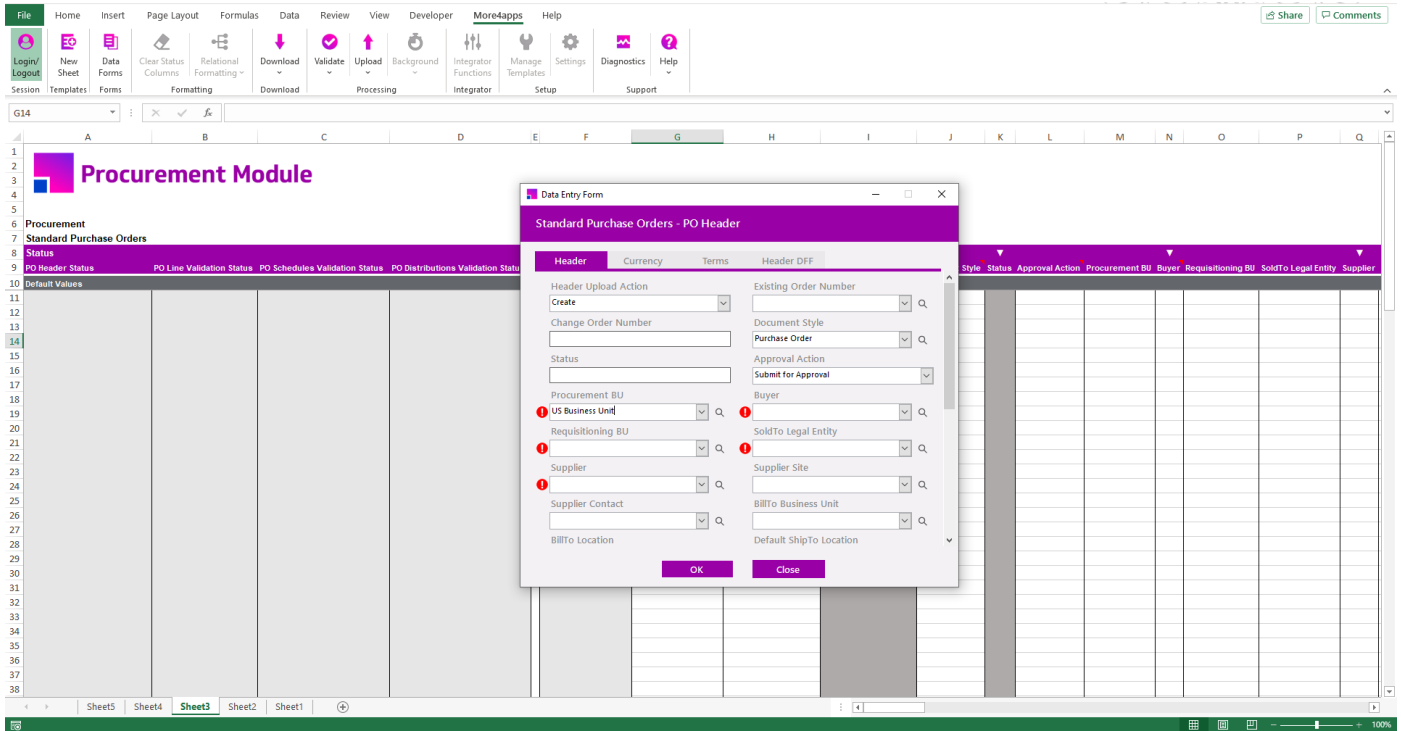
File Home Insert Page Layout Formulas Data Review View Developer More4apps Help

Share Comments

Login/ Logout
Session
New Sheet
Templates
Data Forms
Forms
Clear Status Columns
Relational Formatting
Formatting
Download
Download
Validate
Upload
Background
Processing
Integrator Functions
Integrator
Manage Templates
Settings
Setup
Diagnostics
Help
Support

G14

| | A | B | C | D | E | F | G | H | I | J | K | L | M | N | O | P | Q |
|---|---|---|---|---|---|---|---|---|---|---|---|---|---|---|---|---|---|

Procurement Module

Procurement
Standard Purchase Orders
Status
PO Header Status
PO Line Validation Status
PO Schedules Validation Status
PO Distributions Validation Status
Style
Status
Approval Action
Procurement BU
Buyer
Requisitioning BU
SoldTo Legal Entity
Supplier
Default Values

1 2 3 4 5 6 7 8 9 10 11 12 13 14 15 16 17 18 19 20 21 22 23 24 25 26 27 28 29 30 31 32 33 34 35 36 37 38

Data Entry Form

Standard Purchase Orders - PO Header

Header Currency Terms Header DFF

Header Upload Action
Create
Existing Order Number
Change Order Number
Document Style
Purchase Order
Status
Approval Action
Submit for Approval
Procurement BU
US Business Unit
Buyer
Requisitioning BU
SoldTo Legal Entity
Supplier
Supplier Site
Supplier Contact
BillTo Business Unit
BillTo Location
Default ShipTo Location

OK Close

Sheet5 Sheet4 Sheet3 Sheet2 Sheet1

100%